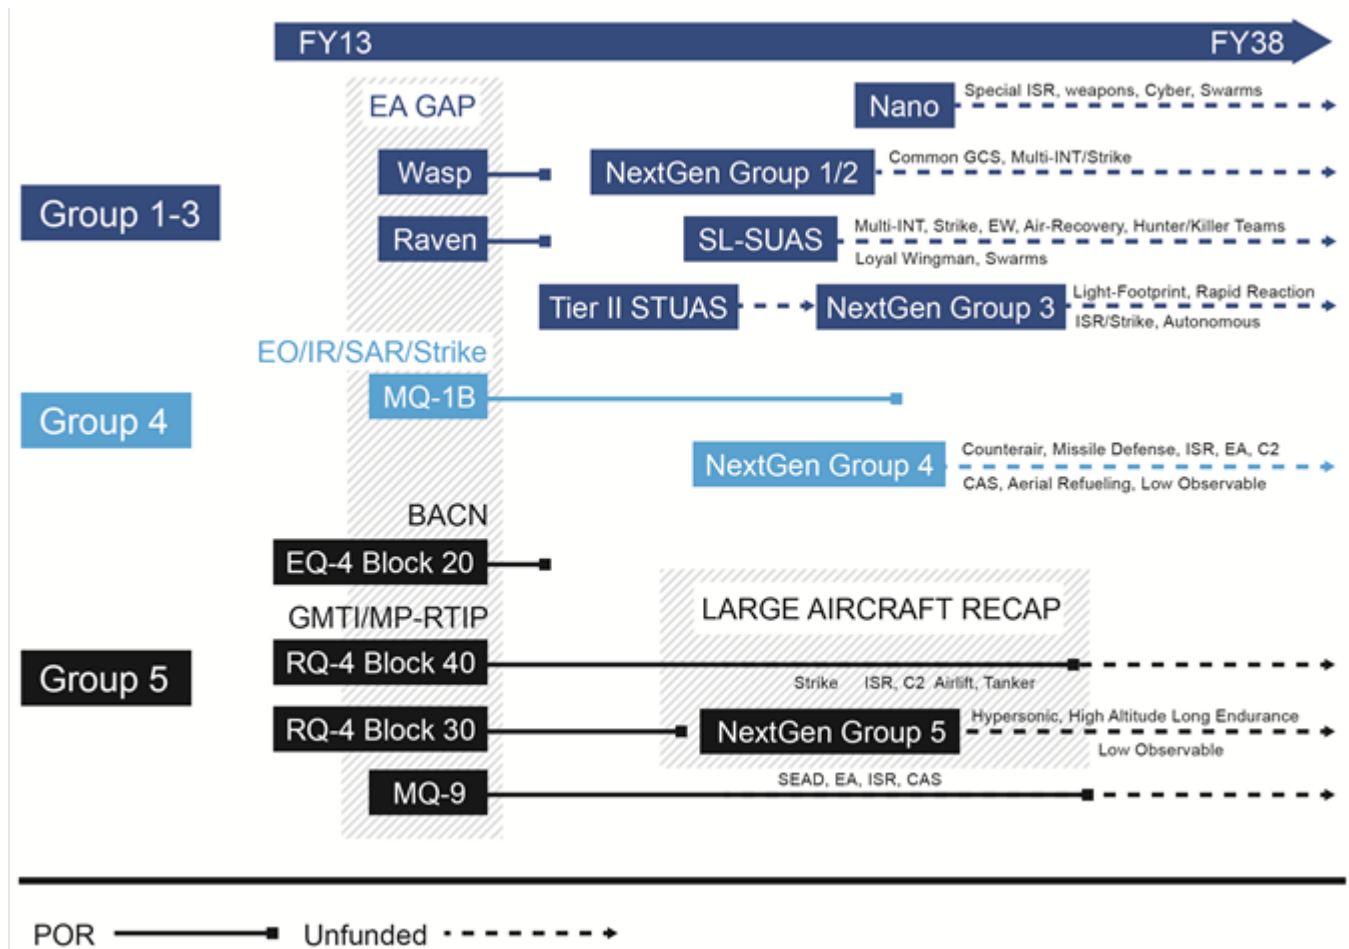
FY13

FY38

EA GAP

Nano

Special ISR, weapons, Cyber, Swarms

Group 1-3

Wasp

NextGen Group 1/2

Common GCS, Multi-INT/Strike

Raven

SL-SUAS

Multi-INT, Strike, EW, Air-Recovery, Hunter/Killer Teams

Loyal Wingman, Swarms

Tier II STUAS

NextGen Group 3

Light-Footprint, Rapid Reaction

ISR/Strike, Autonomous

EO/IR/SAR/Strike

Group 4

MQ-1B

NextGen Group 4

Counterair, Missile Defense, ISR, EA, C2

CAS, Aerial Refueling, Low Observable

BACN

EQ-4 Block 20

GMTI/MP-RTIP

LARGE AIRCRAFT RECAP

Group 5

RQ-4 Block 40

Strike ISR, C2 Airlift, Tanker

RQ-4 Block 30

NextGen Group 5

Hypersonic, High Altitude Long Endurance

Low Observable

SEAD, EA, ISR, CAS

MQ-9

POR

Unfunded